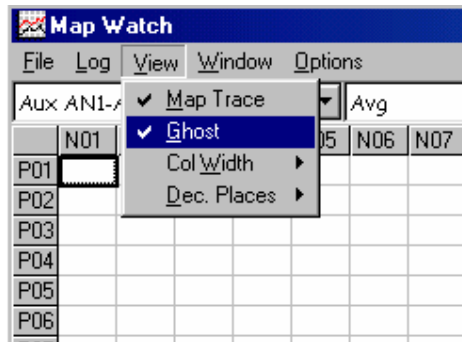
Map Watch

File Log View Window Options

Aux AN1-A

Avg

✔ Map Trace
✔ Ghost
Col Width ▸
Dec. Places ▸

| | N01 | | | | 05 | N06 | N07 |
|---|---|---|---|---|---|---|---|
| P01 | | | | | | | |
| P02 | | | | | | | |
| P03 | | | | | | | |
| P04 | | | | | | | |
| P05 | | | | | | | |
| P06 | | | | | | | |